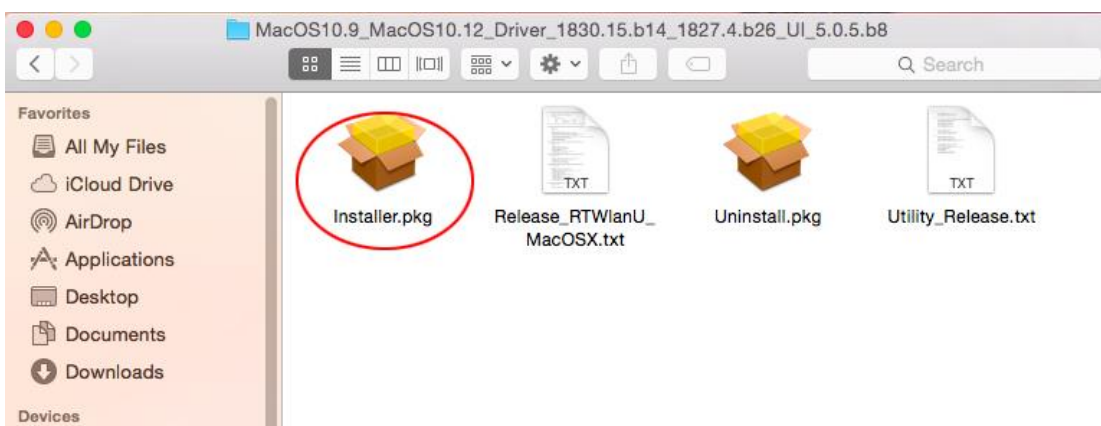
MacOS10.9_MacOS10.12_Driver_1830.15.b14_1827.4.b26_UI_5.0.5.b8

Search

Favorites
All My Files
iCloud Drive
AirDrop
Applications
Desktop
Documents
Downloads
Devices

Installer.pkg

TXT
Release_RTWlanU_MacOSX.txt

Uninstall.pkg

TXT
Utility_Release.txt